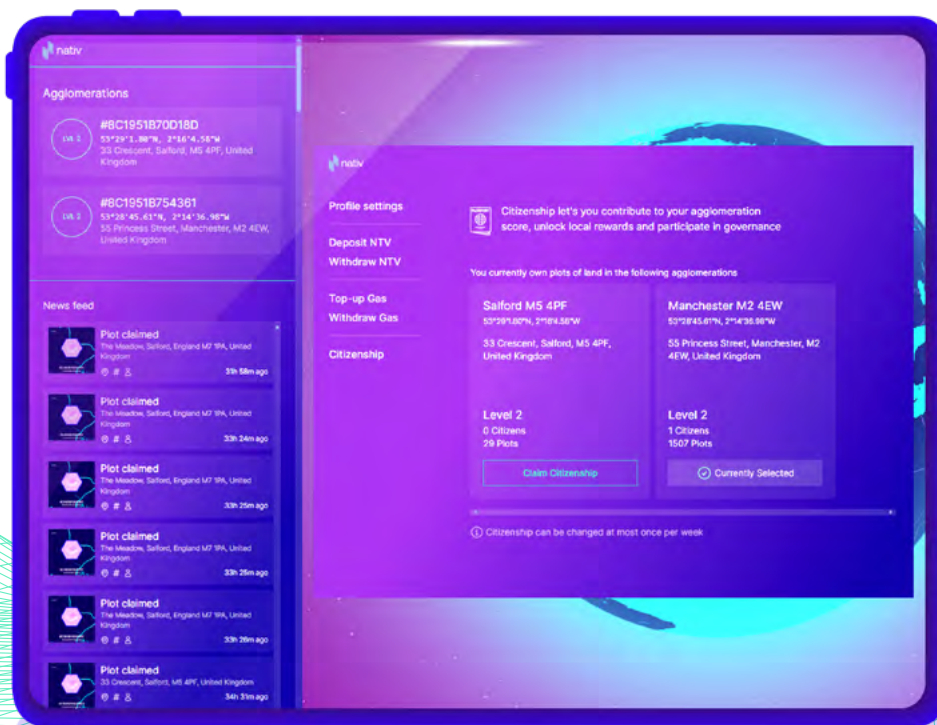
nativ

Agglomerations

LVL 1
#8C1951B70D18D
53°29'1.80"N, 2°16'4.56"W
33 Crescent, Salford, M5 4PF, United Kingdom

LVL 2
#8C1951B754361
53°28'45.61"N, 2°14'36.98"W
55 Princess Street, Manchester, M2 4EW, United Kingdom

News feed

Plot claimed
The Meadow, Salford, England M7 1PA, United Kingdom
31h 58m ago

Plot claimed
The Meadow, Salford, England M7 1PA, United Kingdom
33h 24m ago

Plot claimed
The Meadow, Salford, England M7 1PA, United Kingdom
33h 25m ago

Plot claimed
The Meadow, Salford, England M7 1PA, United Kingdom
33h 25m ago

Plot claimed
The Meadow, Salford, England M7 1PA, United Kingdom
33h 26m ago

Plot claimed
33 Crescent, Salford, M5 4PF, United Kingdom
34h 31m ago

nativ

Profile settings

Deposit NTV
Withdraw NTV

Top-up Gas
Withdraw Gas

Citizenship

Citizenship let's you contribute to your agglomeration score, unlock local rewards and participate in governance

You currently own plots of land in the following agglomerations

Salford M5 4PF
53°29'1.80"N, 2°16'4.56"W
33 Crescent, Salford, M5 4PF, United Kingdom

Level 2
0 Citizens
29 Plots

Claim Citizenship

Manchester M2 4EW
53°28'45.61"N, 2°14'36.98"W
55 Princess Street, Manchester, M2 4EW, United Kingdom

Level 2
1 Citizens
1507 Plots

Currently Selected

Citizenship can be changed at most once per week